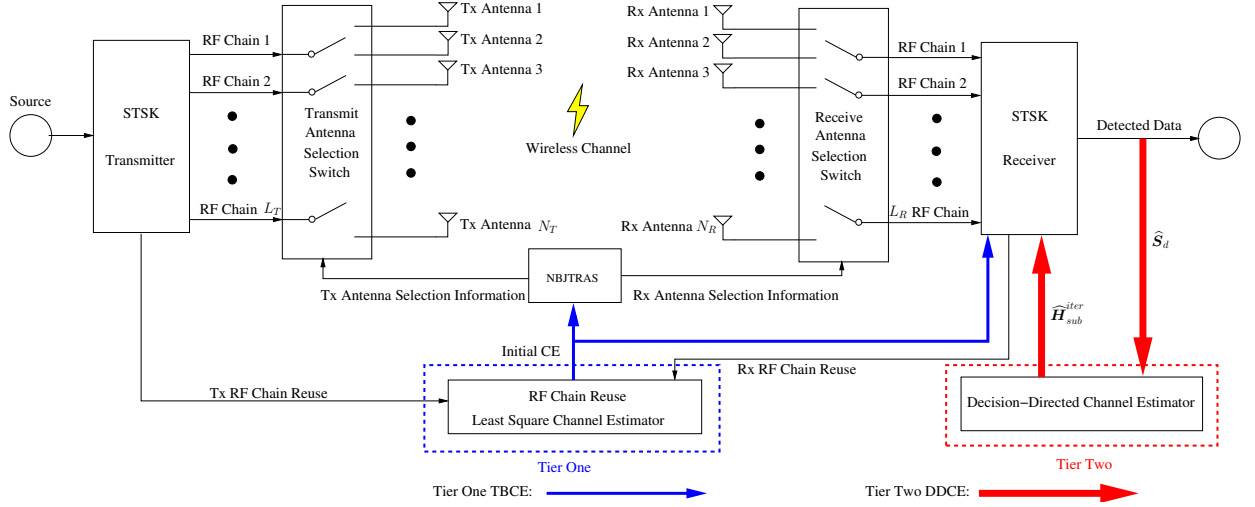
Source

STSK

Transmitter

RF Chain 1

RF Chain 2

RF Chain $L_T$

Transmit Antenna Selection Switch

Tx Antenna 1

Tx Antenna 2

Tx Antenna 3

Tx Antenna $N_T$

Wireless Channel

Rx Antenna 1

Rx Antenna 2

Rx Antenna 3

Rx Antenna $N_R$

Receive Antenna Selection Switch

RF Chain 1

RF Chain 2

$L_R$ RF Chain

STSK

Receiver

Detected Data

$\hat{\boldsymbol{S}}_d$

NBJTRAS

Tx Antenna Selection Information

Rx Antenna Selection Information

$\hat{\boldsymbol{H}}_{sub}^{iter}$

Initial CE

Rx RF Chain Reuse

Tx RF Chain Reuse

RF Chain Reuse

Least Square Channel Estimator

Tier One

Decision−Directed Channel Estimator

Tier Two

Tier One TBCE:

Tier Two DDCE: